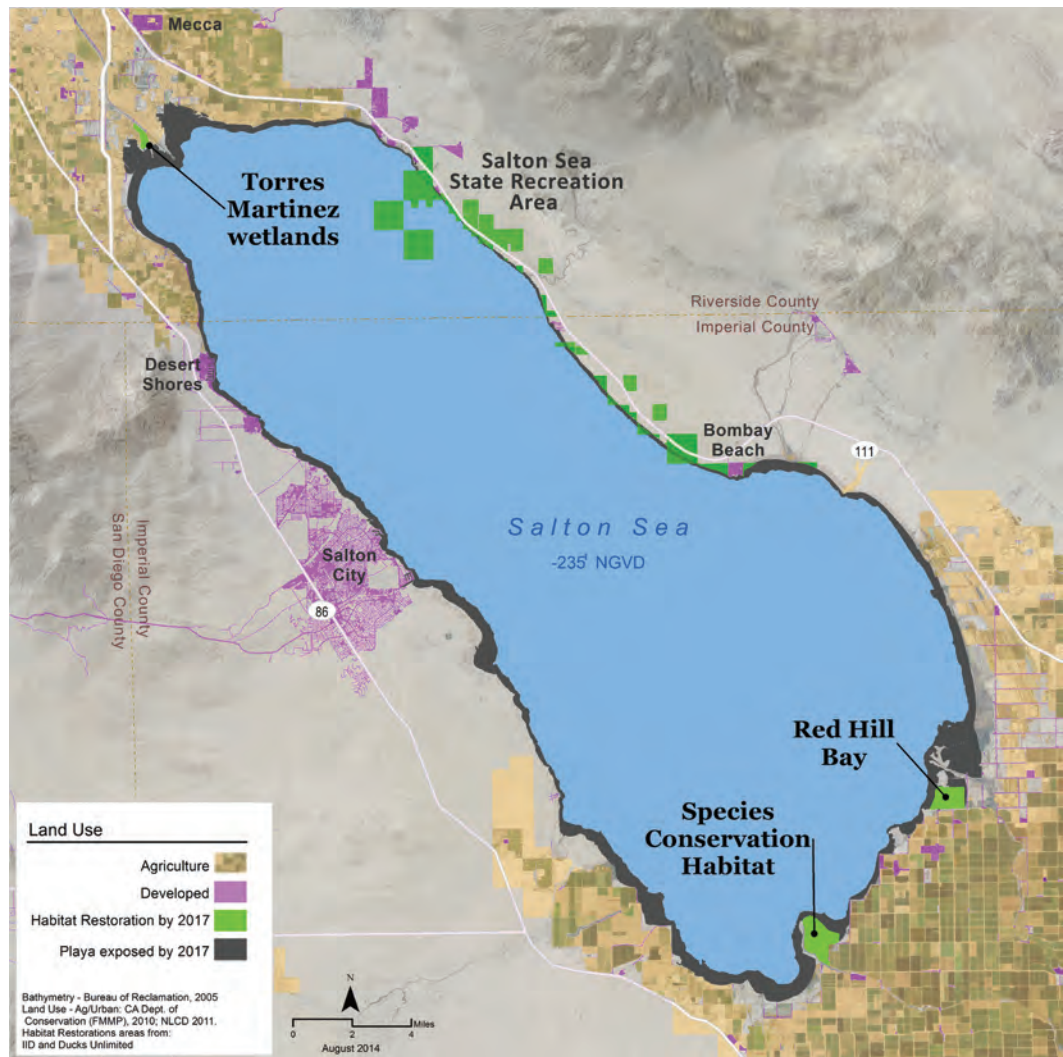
Mecca

Torres Martinez wetlands

Salton Sea State Recreation Area

Riverside County
Imperial County

Desert Shores

Bombay Beach

111

Salton Sea
-235' NGVD

Imperial County
San Diego County

Salton City

86

Red Hill Bay

Species Conservation Habitat

Land Use
Agriculture
Developed
Habitat Restoration by 2017
Playa exposed by 2017

Bathymetry - Bureau of Reclamation, 2005
Land Use - Ag/Urban: CA Dept. of Conservation (FMMP), 2010; NLCD 2011.
Habitat Restorations areas from: IID and Ducks Unlimited

N
0 2 4 Miles
August 2014